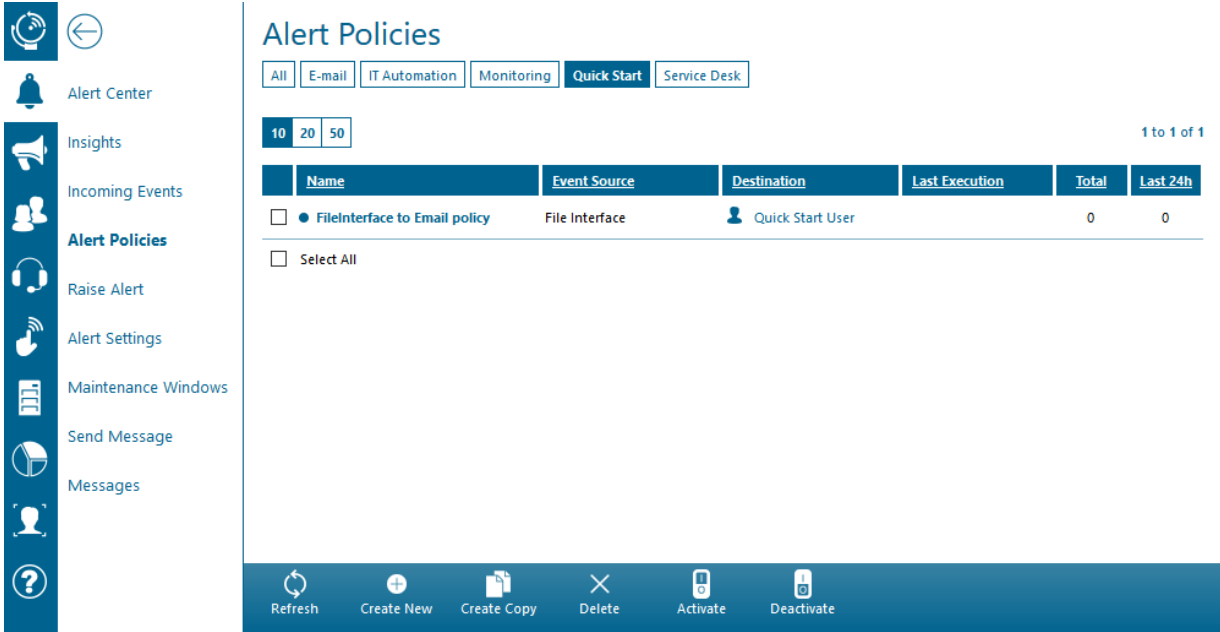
Alert Center
Insights
Incoming Events
Alert Policies
Raise Alert
Alert Settings
Maintenance Windows
Send Message
Messages

Alert Policies

All | E-mail | IT Automation | Monitoring | Quick Start | Service Desk

10 | 20 | 50

1 to 1 of 1

| | Name | Event Source | Destination | Last Execution | Total | Last 24h |
|---|---|---|---|---|---|---|
| | FileInterface to Email policy | File Interface | Quick Start User | | 0 | 0 |

Select All

Refresh
Create New
Create Copy
Delete
Activate
Deactivate